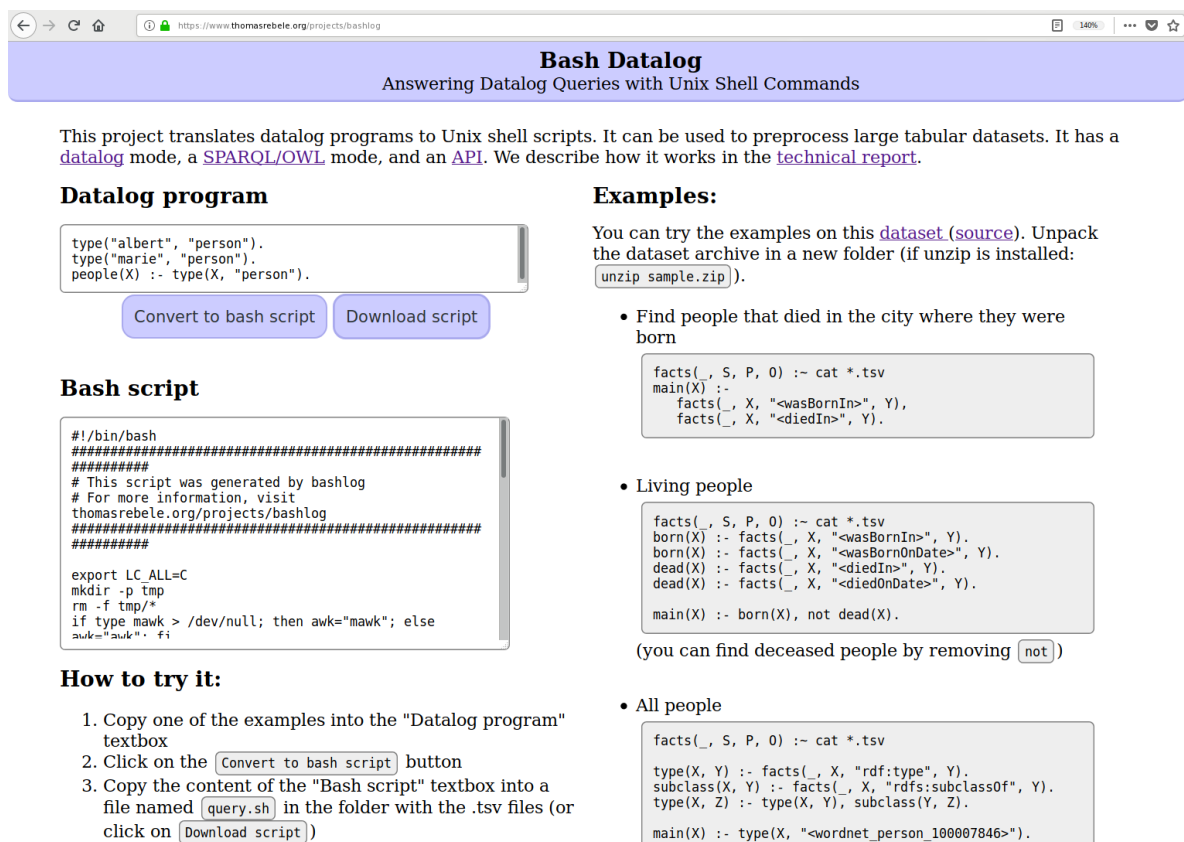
https://www.thomasrebele.org/projects/bashlog

140%

Bash Datalog
Answering Datalog Queries with Unix Shell Commands

This project translates datalog programs to Unix shell scripts. It can be used to preprocess large tabular datasets. It has a datalog mode, a SPARQL/OWL mode, and an API. We describe how it works in the technical report.

Datalog program

type("albert", "person").
type("marie", "person").
people(X) :- type(X, "person").

Convert to bash script   Download script

Bash script

#!/bin/bash
###########################################################
# This script was generated by bashlog
# For more information, visit
thomasrebele.org/projects/bashlog
###########################################################

export LC_ALL=C
mkdir -p tmp
rm -f tmp/*
if type mawk > /dev/null; then awk="mawk"; else
awk="awk"; fi

How to try it:

1. Copy one of the examples into the "Datalog program" textbox
2. Click on the Convert to bash script button
3. Copy the content of the "Bash script" textbox into a file named query.sh in the folder with the .tsv files (or click on Download script)

Examples:

You can try the examples on this dataset (source). Unpack the dataset archive in a new folder (if unzip is installed: unzip sample.zip).

• Find people that died in the city where they were born

facts(_, S, P, O) :~ cat *.tsv
main(X) :-
   facts(_, X, "<wasBornIn>", Y),
   facts(_, X, "<diedIn>", Y).

• Living people

facts(_, S, P, O) :~ cat *.tsv
born(X) :- facts(_, X, "<wasBornIn>", Y).
born(X) :- facts(_, X, "<wasBornOnDate>", Y).
dead(X) :- facts(_, X, "<diedIn>", Y).
dead(X) :- facts(_, X, "<diedOnDate>", Y).

main(X) :- born(X), not dead(X).

(you can find deceased people by removing not)

• All people

facts(_, S, P, O) :~ cat *.tsv

type(X, Y) :- facts(_, X, "rdf:type", Y).
subclass(X, Y) :- facts(_, X, "rdfs:subclassOf", Y).
type(X, Z) :- type(X, Y), subclass(Y, Z).

main(X) :- type(X, "<wordnet_person_100007846>").